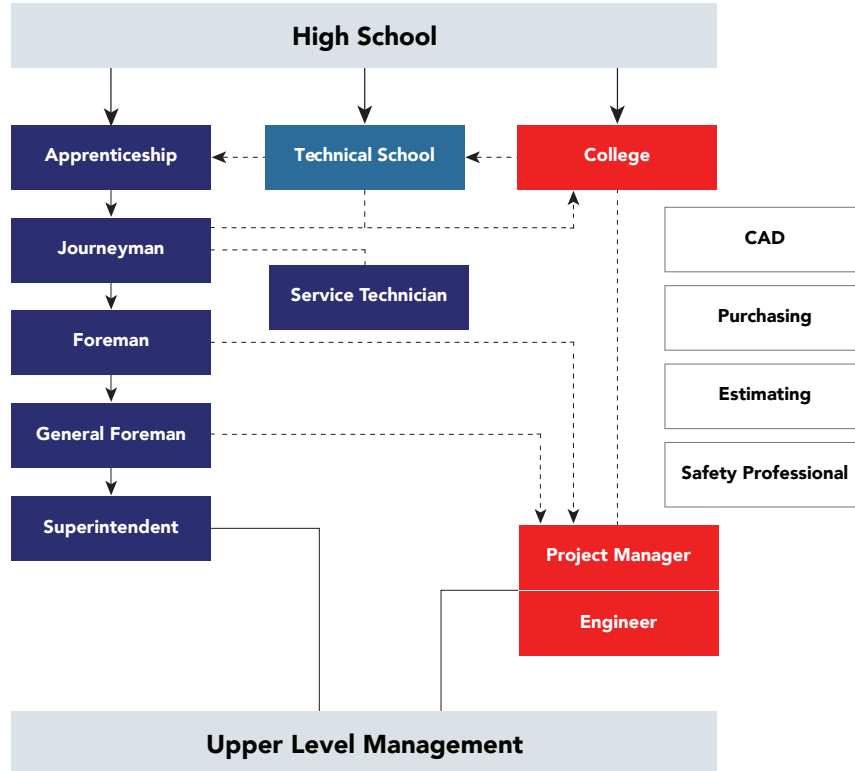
High School

Apprenticeship

Technical School

College

Journeyman

Service Technician

Foreman

General Foreman

Superintendent

CAD

Purchasing

Estimating

Safety Professional

Project Manager

Engineer

Upper Level Management